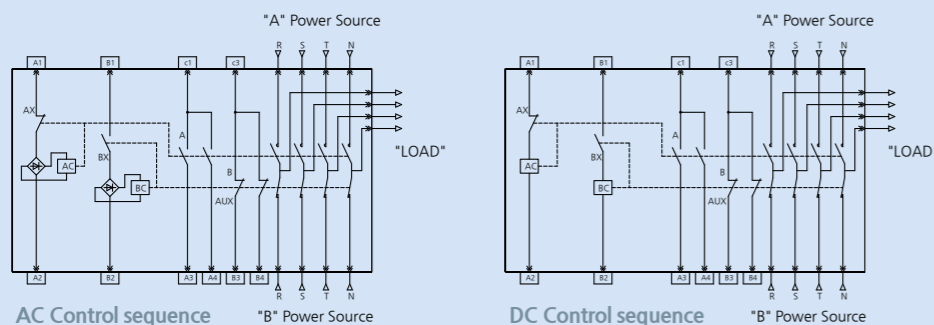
"A" Power Source

A1 B1 c1 c3 R S T N

AX

AC

BX

BC

A

B

AUX

"LOAD"

A2 B2 A3 A4 B3 B4 R S T N

AC Control sequence

"B" Power Source

"A" Power Source

A1 B1 c1 c3 R S T N

AX

AC

BX

BC

A

B

AUX

"LOAD

A2 B2 A3 A4 B3 B4 R S T N

DC Control sequence

"B" Power Source